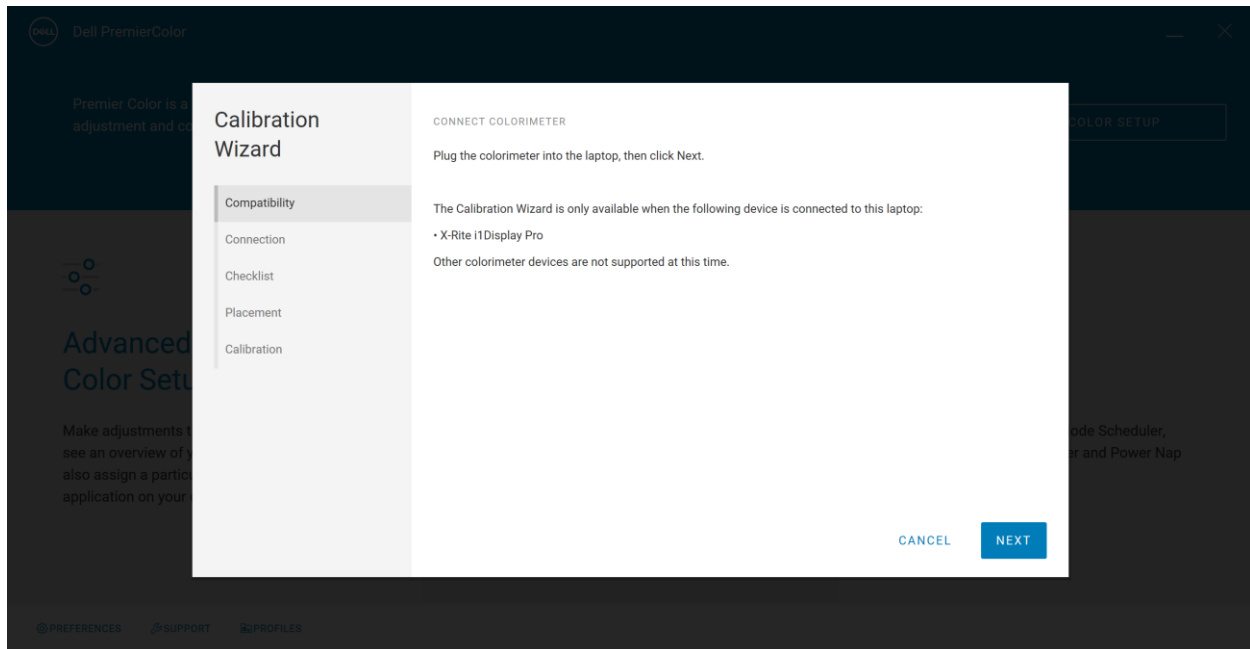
DELL Dell PremierColor

Premier Color is a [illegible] adjustment and co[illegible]

COLOR SETUP

Advanced Color Setu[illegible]

Make adjustments t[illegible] see an overview of y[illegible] also assign a partic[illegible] application on your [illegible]

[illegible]ode Scheduler, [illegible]r and Power Nap

Calibration Wizard

Compatibility

Connection

Checklist

Placement

Calibration

CONNECT COLORIMETER

Plug the colorimeter into the laptop, then click Next.

The Calibration Wizard is only available when the following device is connected to this laptop:

• X-Rite i1Display Pro

Other colorimeter devices are not supported at this time.

CANCEL

NEXT

PREFERENCES SUPPORT PROFILES